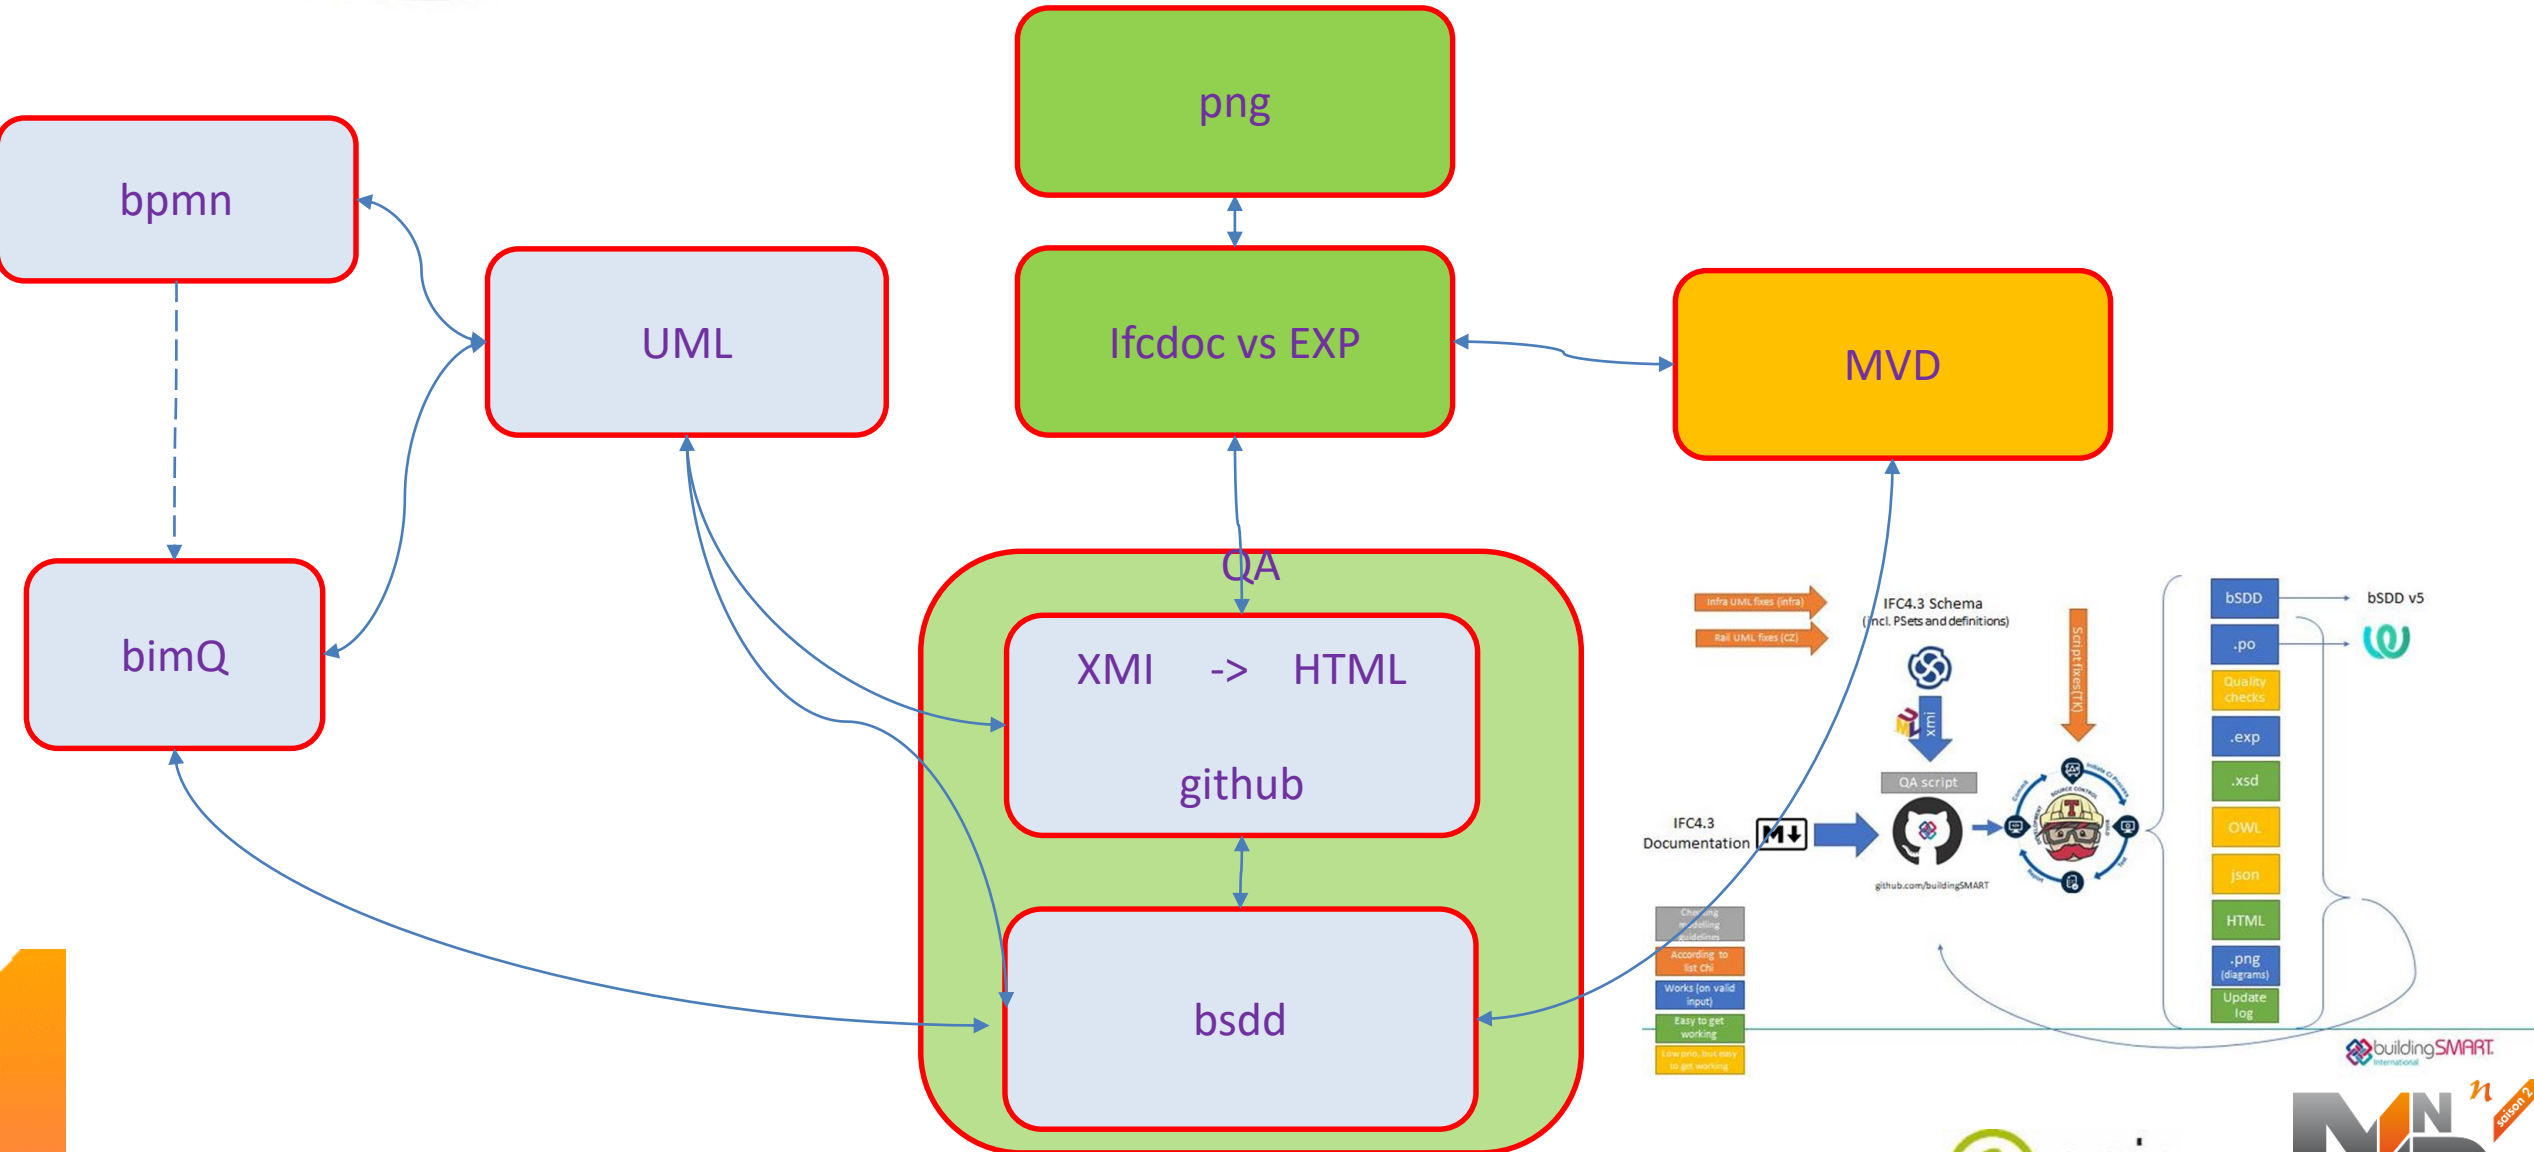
png

bpmn

UML

Ifcdoc vs EXP

MVD

bimQ

QA

XMI -> HTML

github

bsdd

Infra UML fixes (infra)

Rail UML fixes (CZ)

IFC4.3 Schema (incl. PSets and definitions)

Scriptfixes(TK)

xmi

QA script

IFC4.3 Documentation

github.com/buildingSMART

bSDD

bSDD v5

.po

Quality checks

.exp

.xsd

OWL

json

HTML

.png (diagrams)

Update log

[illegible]

According to list Chi

Works (on valid input)

Easy to get working

Low prio, but easy to get working

buildingSMART International

saison 2